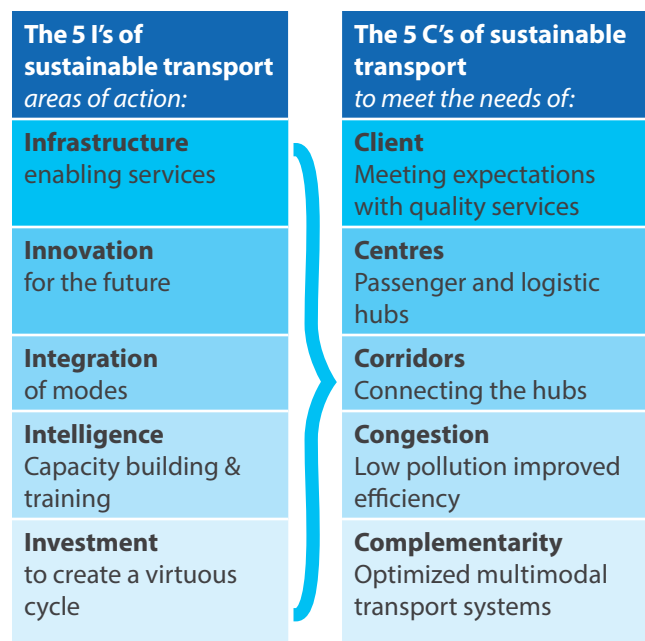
The 5 I's of sustainable transport
*areas of action:*

**Infrastructure**
enabling services

**Innovation**
for the future

**Integration**
of modes

**Intelligence**
Capacity building & training

**Investment**
to create a virtuous cycle

The 5 C's of sustainable transport
*to meet the needs of:*

**Client**
Meeting expectations with quality services

**Centres**
Passenger and logistic hubs

**Corridors**
Connecting the hubs

**Congestion**
Low pollution improved efficiency

**Complementarity**
Optimized multimodal transport systems